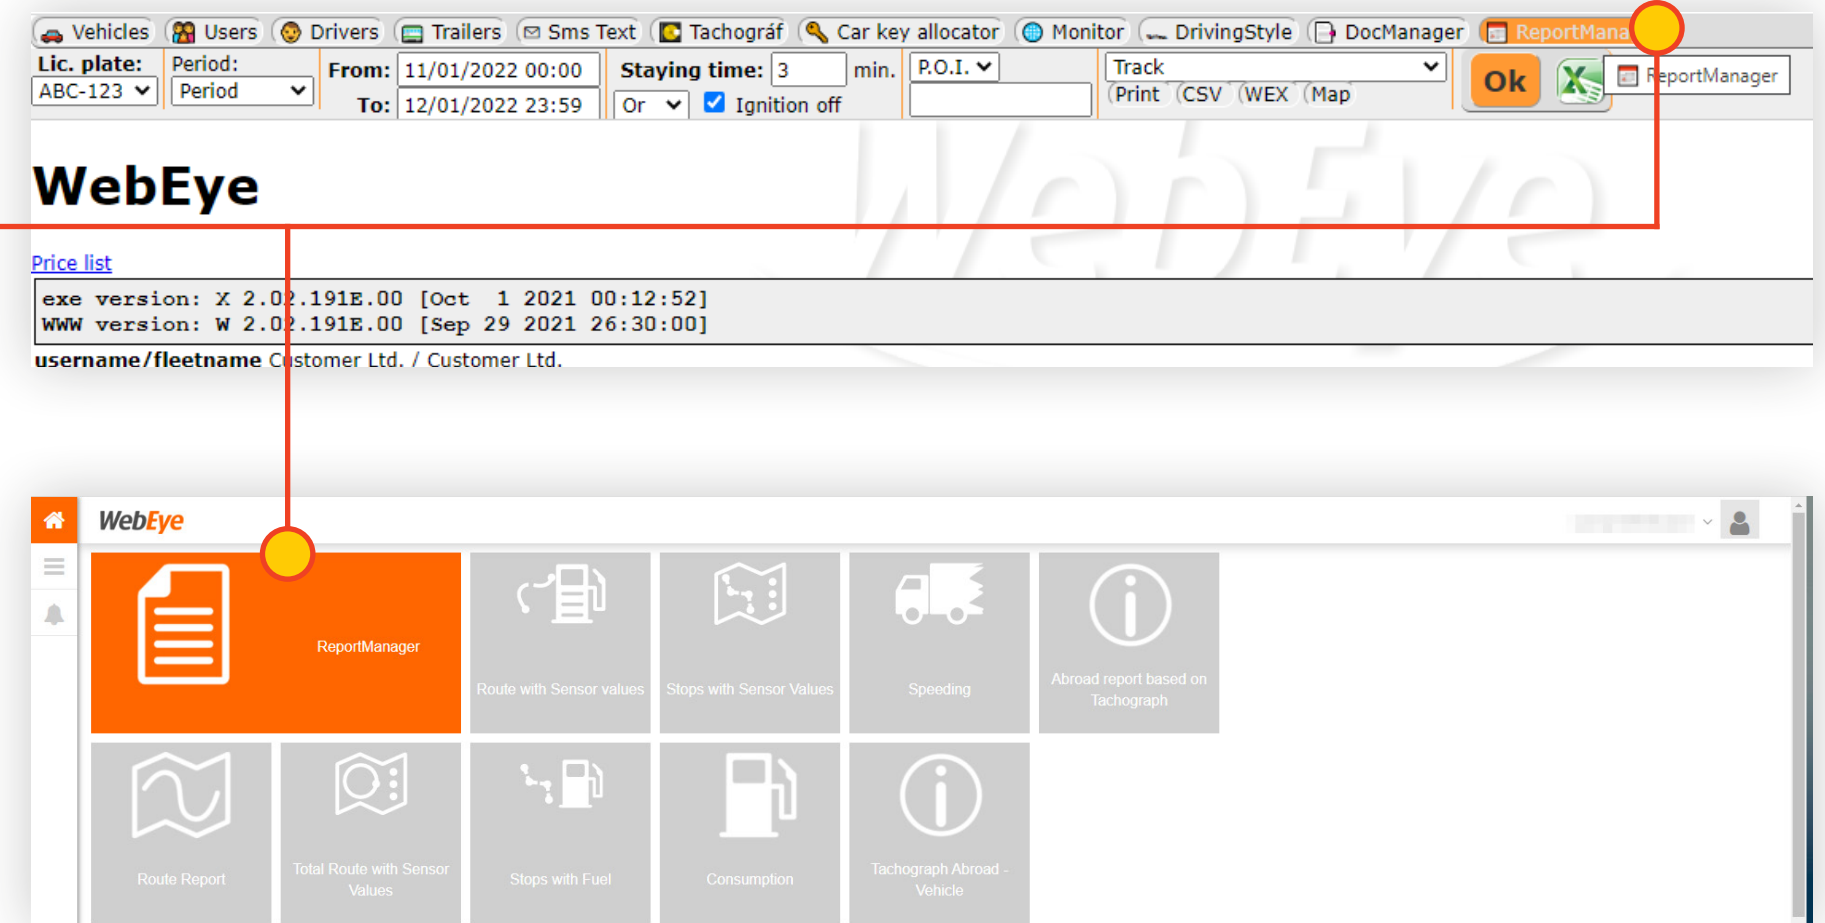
Vehicles Users Drivers Trailers Sms Text Tachográf Car key allocator Monitor DrivingStyle DocManager ReportMana

Lic. plate: ABC-123
Period: Period
From: 11/01/2022 00:00
To: 12/01/2022 23:59
Staying time: 3 min.
Or
Ignition off
P.O.I.
Track
Print CSV WEX Map
Ok
ReportManager

WebEye

Price list

exe version: X 2.02.191E.00 [Oct 1 2021 00:12:52]
WWW version: W 2.02.191E.00 [Sep 29 2021 26:30:00]

username/fleetname Customer Ltd. / Customer Ltd.

WebEye

ReportManager
Route with Sensor values
Stops with Sensor Values
Speeding
Abroad report based on Tachograph
Route Report
Total Route with Sensor Values
Stops with Fuel
Consumption
Tachograph Abroad - Vehicle